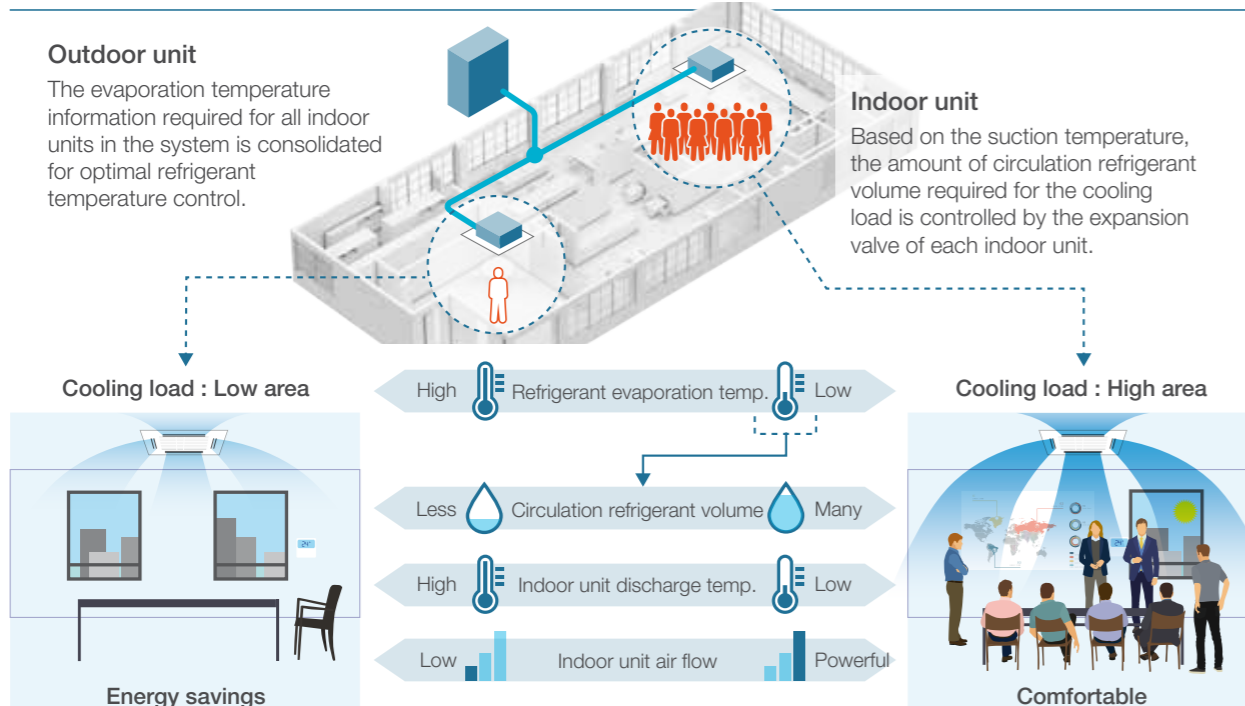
Outdoor unit

The evaporation temperature information required for all indoor units in the system is consolidated for optimal refrigerant temperature control.

Indoor unit

Based on the suction temperature, the amount of circulation refrigerant volume required for the cooling load is controlled by the expansion valve of each indoor unit.

Cooling load : Low area

Cooling load : High area

High Refrigerant evaporation temp. Low

Less Circulation refrigerant volume Many

High Indoor unit discharge temp. Low

Low Indoor unit air flow Powerful

Energy savings

Comfortable